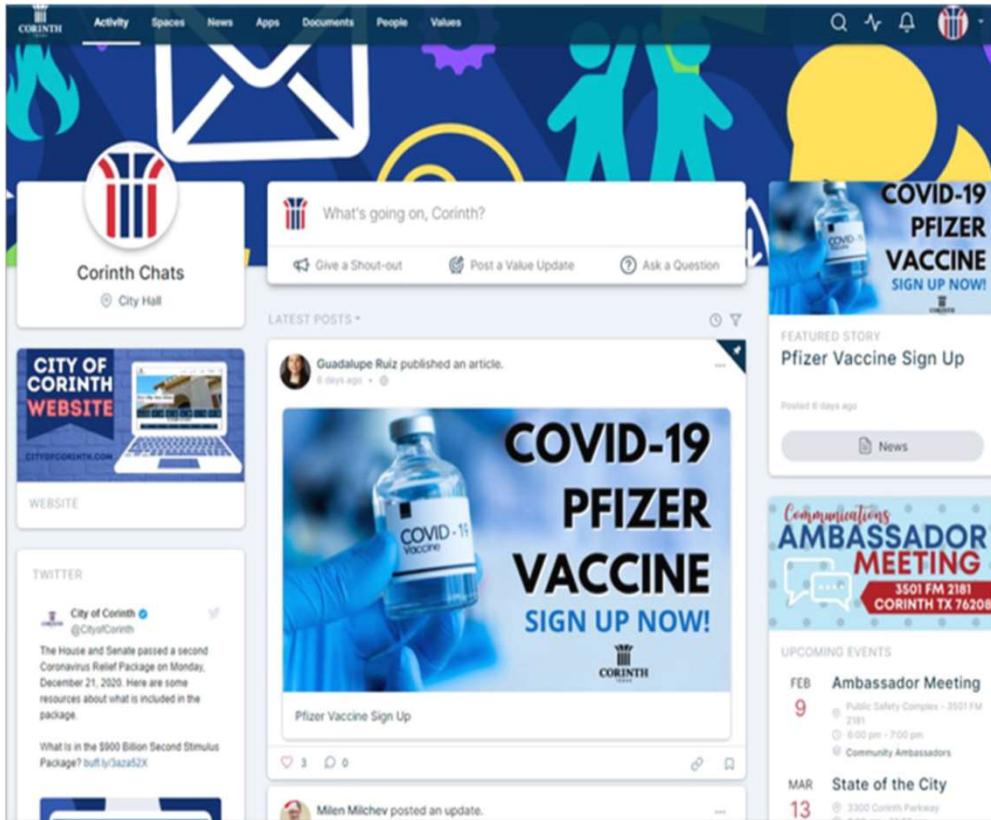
CORINTH

Activity Spaces News Apps Documents People Values

Corinth Chats
City Hall

CITY OF CORINTH WEBSITE
CITYOFCORINTH.COM

WEBSITE

TWITTER

City of Corinth
@CityofCorinth

The House and Senate passed a second Coronavirus Relief Package on Monday, December 21, 2020. Here are some resources about what is included in the package.

What is in the $900 Billion Second Stimulus Package? bit.ly/3aza52X

What's going on, Corinth?

Give a Shout-out Post a Value Update Ask a Question

LATEST POSTS

Guadalupe Ruiz published an article.
6 days ago

COVID-19 PFIZER VACCINE SIGN UP NOW!
COVID-19 Vaccine
CORINTH TEXAS

Pfizer Vaccine Sign Up

3 0

Milen Milchev posted an update.

COVID-19 PFIZER VACCINE SIGN UP NOW!
CORINTH

FEATURED STORY
Pfizer Vaccine Sign Up

Posted 6 days ago

News

Communications AMBASSADOR MEETING
3501 FM 2181
CORINTH TX 76208

UPCOMING EVENTS

FEB 9
Ambassador Meeting
Public Safety Complex - 3501 FM 2181
6:00 pm - 7:00 pm
Community Ambassadors

MAR 13
State of the City
3300 Corinth Parkway